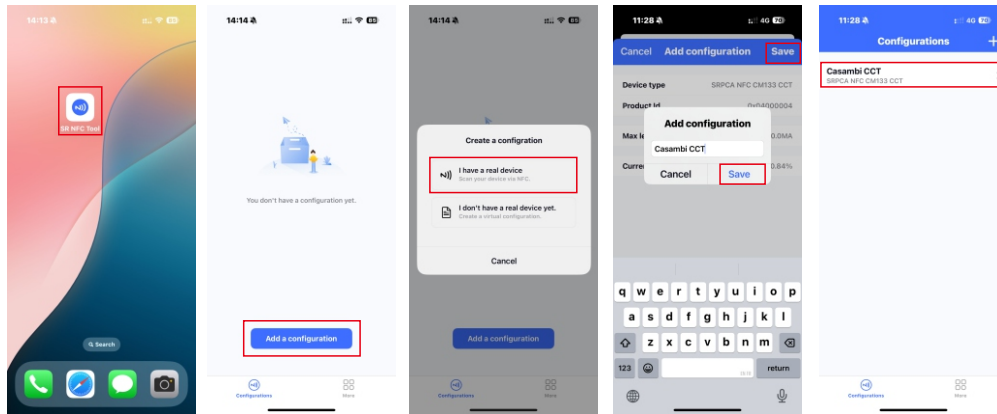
14:13 85
SR NFC Tool
Search

14:14 85
You don't have a configuration yet.
Add a configuration
Configurations More

14:14 85
Create a configration
I have a real device
Scan your device via NFC.
I don't have a real device yet.
Create a virtual configuration.
Cancel
Add a configuration
Configurations More

11:28 4G 76
Cancel Add configuration Save
Device type SRPCA NFC CM133 CCT
Product id 0x04000004
Max le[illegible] 0.0MA
Curre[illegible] 0.64%
Add configuration
Casambi CCT
Cancel Save
q w e r t y u i o p
a s d f g h j k l
z x c v b n m
123 return

11:28 4G 76
Configurations +
Casambi CCT
SRPCA NFC CM133 CCT
Configurations More